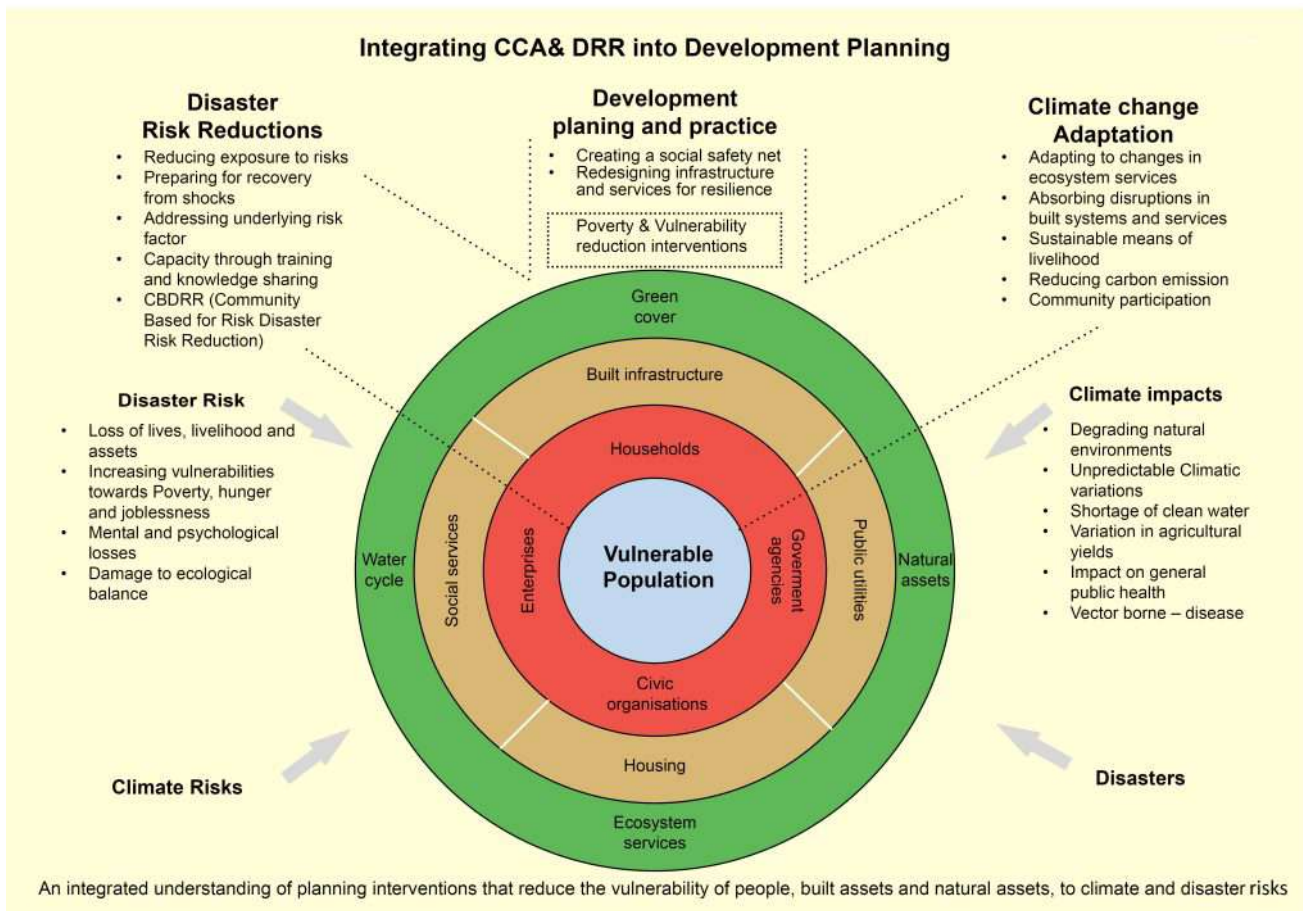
Integrating CCA& DRR into Development Planning

Disaster Risk Reductions

- Reducing exposure to risks
- Preparing for recovery from shocks
- Addressing underlying risk factor
- Capacity through training and knowledge sharing
- CBDRR (Community Based for Risk Disaster Risk Reduction)

Development planing and practice

- Creating a social safety net
- Redesigning infrastructure and services for resilience

Poverty & Vulnerability reduction interventions

Climate change Adaptation

- Adapting to changes in ecosystem services
- Absorbing disruptions in built systems and services
- Sustainable means of livelihood
- Reducing carbon emission
- Community participation

Disaster Risk

- Loss of lives, livelihood and assets
- Increasing vulnerabilities towards Poverty, hunger and joblessness
- Mental and psychological losses
- Damage to ecological balance

Climate impacts

- Degrading natural environments
- Unpredictable Climatic variations
- Shortage of clean water
- Variation in agricultural yields
- Impact on general public health
- Vector borne – disease

Green cover

Built infrastructure

Households

Water cycle

Social services

Enterprises

Vulnerable Population

Government agencies

Public utilities

Natural assets

Civic organisations

Housing

Ecosystem services

Climate Risks

Disasters

An integrated understanding of planning interventions that reduce the vulnerability of people, built assets and natural assets, to climate and disaster risks